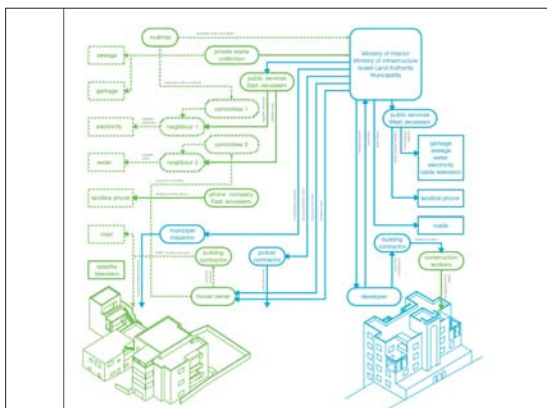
mukhtar

sewage

private waste collection

garbage

public services East Jerusalem

committee 1

electricity

neighbour 1

committee 2

water

neighbour 2

landline phone

phone company East Jerusalem

road

municipal inspector

satellite television

building contractor

global contractor

house owner

Ministry of Interior
Ministry of Infrastructure
Israeli Land Authority
Municipality

public services West Jerusalem

garbage
sewage
water
electricity
cable television

landline phone

roads

building contractor

construction workers

developer